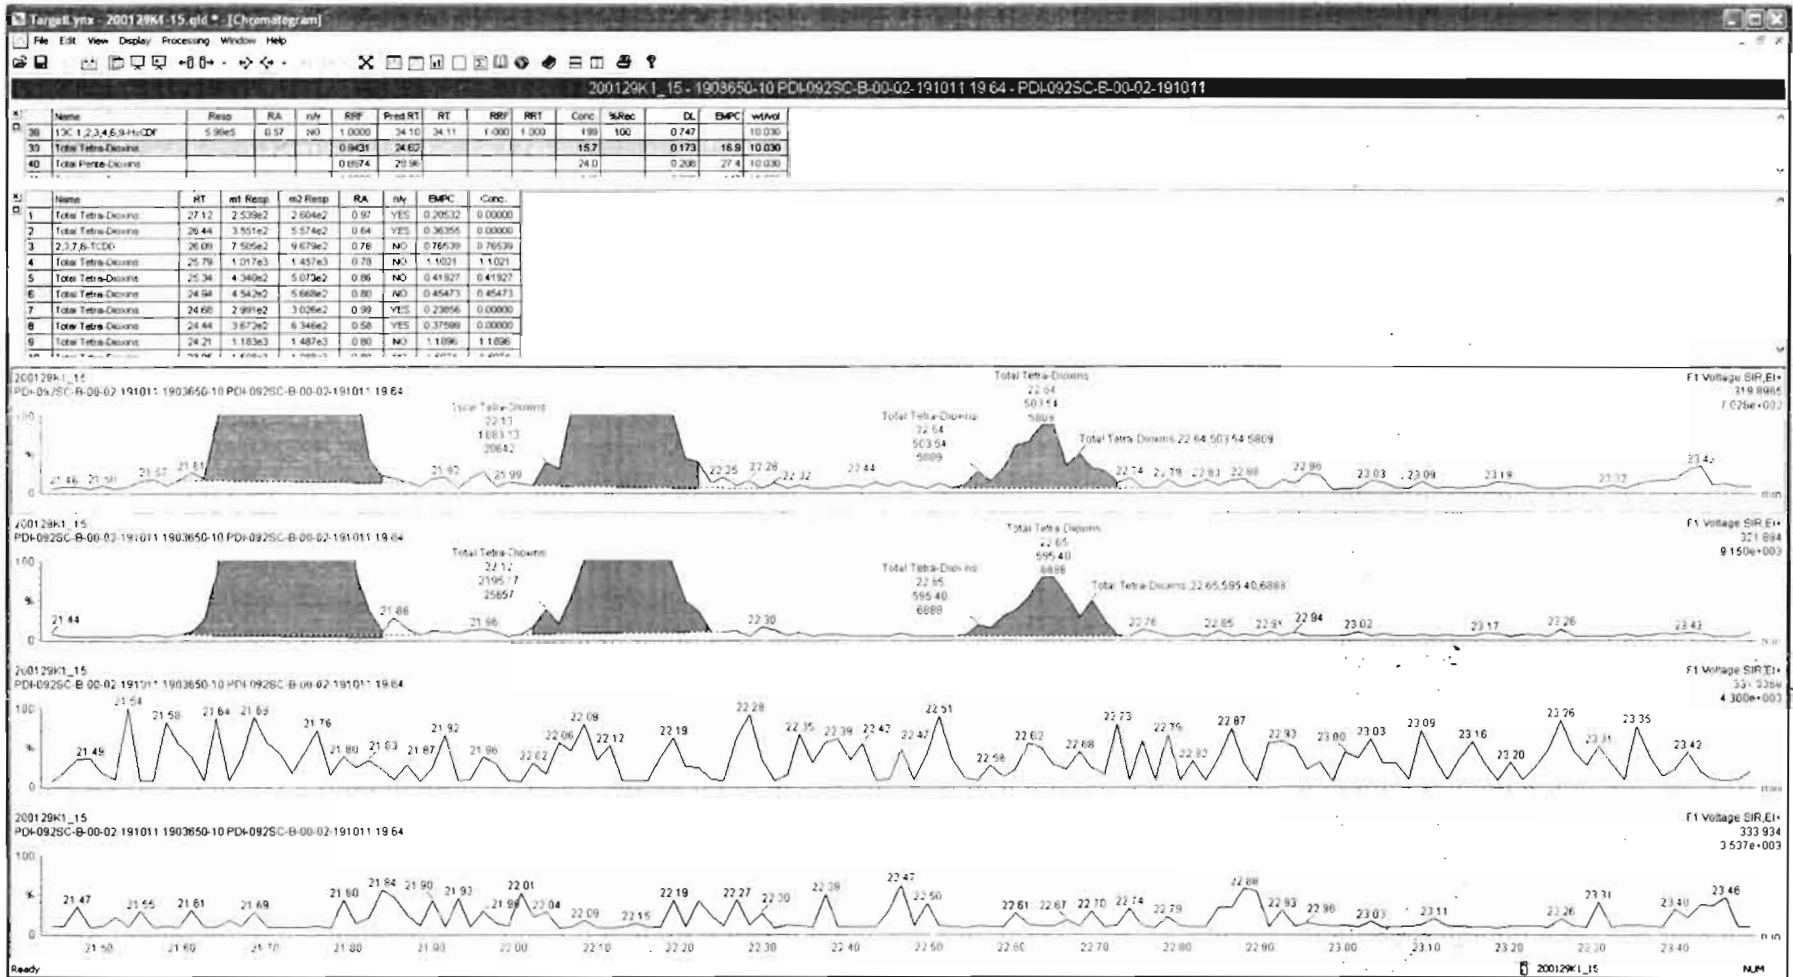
TargetLynx - 200129K1-15.qld * - [Chromatogram]

File Edit View Display Processing Window Help

200129K1_15 - 1903650-10 PDI-092SC-B-00-02-191011 19.64 - PDI-092SC-B-00-02-191011

| | Name | Resp | RA | n/y | RRF | Pred.RT | RT | RRF | RRT | Conc | %Rec | DL | EMPC | wt/vol |
|---|---|---|---|---|---|---|---|---|---|---|---|---|---|---|
| 38 | 13C-1,2,3,4,6,9-HxCDF | 5.98e5 | 0.57 | NO | 1.0000 | 34.10 | 34.11 | 1.000 | 1.000 | 199 | 100 | 0.747 | | 10.030 |
| 39 | Total Tetra-Dioxins | | | | 0.8431 | 24.67 | | | | 15.7 | | 0.173 | 16.9 | 10.030 |
| 40 | Total Penta-Dioxins | | | | 0.8974 | 29.96 | | | | 24.0 | | 0.208 | 27.4 | 10.030 |

| | Name | RT | m1 Resp | m2 Resp | RA | n/y | EMPC | Conc. |
|---|---|---|---|---|---|---|---|---|
| 1 | Total Tetra-Dioxins | 27.12 | 2.539e2 | 2.604e2 | 0.97 | YES | 0.20532 | 0.00000 |
| 2 | Total Tetra-Dioxins | 26.44 | 3.551e2 | 5.574e2 | 0.64 | YES | 0.36355 | 0.00000 |
| 3 | 2,3,7,8-TCDD | 26.09 | 7.505e2 | 9.679e2 | 0.78 | NO | 0.76539 | 0.76539 |
| 4 | Total Tetra-Dioxins | 25.79 | 1.017e3 | 1.457e3 | 0.70 | NO | 1.1021 | 1.1021 |
| 5 | Total Tetra-Dioxins | 25.34 | 4.340e2 | 5.073e2 | 0.86 | NO | 0.41927 | 0.41927 |
| 6 | Total Tetra-Dioxins | 24.94 | 4.542e2 | 5.668e2 | 0.80 | NO | 0.45473 | 0.45473 |
| 7 | Total Tetra-Dioxins | 24.68 | 2.991e2 | 3.026e2 | 0.99 | YES | 0.23856 | 0.00000 |
| 8 | Total Tetra-Dioxins | 24.44 | 3.672e2 | 6.346e2 | 0.58 | YES | 0.37599 | 0.00000 |
| 9 | Total Tetra-Dioxins | 24.21 | 1.183e3 | 1.487e3 | 0.80 | NO | 1.1896 | 1.1896 |

200129K1_15
PDI-092SC-B-00-02-191011 1903650-10 PDI-092SC-B-00-02-191011 19.64
F1 Voltage SIR,EI+ 319.8965 7.026e+003
Total Tetra-Dioxins 22.13 1883.13 20642
Total Tetra-Dioxins 22.64 503.54 5809
Total Tetra-Dioxins 22.64 503.54 5809
Total Tetra-Dioxins 22.64 503.54 5809
21.46 21.50 21.57 21.61 21.92 21.99 22.25 22.28 22.32 22.44 22.74 22.79 22.83 22.88 22.96 23.03 23.09 23.19 23.37 23.42

200129K1_15
PDI-092SC-B-00-02-191011 1903650-10 PDI-092SC-B-00-02-191011 19.64
F1 Voltage SIR,EI+ 321.894 9.150e+003
Total Tetra-Dioxins 22.12 2195.17 25657
Total Tetra-Dioxins 22.65 595.40 6888
Total Tetra-Dioxins 22.65 595.40 6888
Total Tetra-Dioxins 22.65,595.40,6888
21.44 21.86 21.96 22.30 22.76 22.85 22.91 22.94 23.02 23.17 23.26 23.43

200129K1_15
PDI-092SC-B-00-02-191011 1903650-10 PDI-092SC-B-00-02-191011 19.64
F1 Voltage SIR,EI+ 331.3368 4.300e+003
21.49 21.54 21.58 21.64 21.69 21.76 21.80 21.83 21.87 21.92 21.96 22.02 22.06 22.09 22.12 22.19 22.28 22.35 22.39 22.42 22.47 22.51 22.58 22.62 22.68 22.73 22.79 22.82 22.87 22.93 23.00 23.03 23.09 23.16 23.20 23.26 23.31 23.35 23.42

200129K1_15
PDI-092SC-B-00-02-191011 1903650-10 PDI-092SC-B-00-02-191011 19.64
F1 Voltage SIR,EI+ 333.934 3.537e+003
21.47 21.55 21.61 21.69 21.80 21.84 21.90 21.93 21.98 22.01 22.04 22.09 22.15 22.19 22.27 22.30 22.39 22.47 22.50 22.61 22.67 22.70 22.74 22.79 22.88 22.93 22.98 23.03 23.11 23.26 23.31 23.40 23.46
21.50 21.60 21.70 21.80 21.90 22.00 22.10 22.20 22.30 22.40 22.50 22.60 22.70 22.80 22.90 23.00 23.10 23.20 23.30 23.40

Ready 200129K1_15 NUM